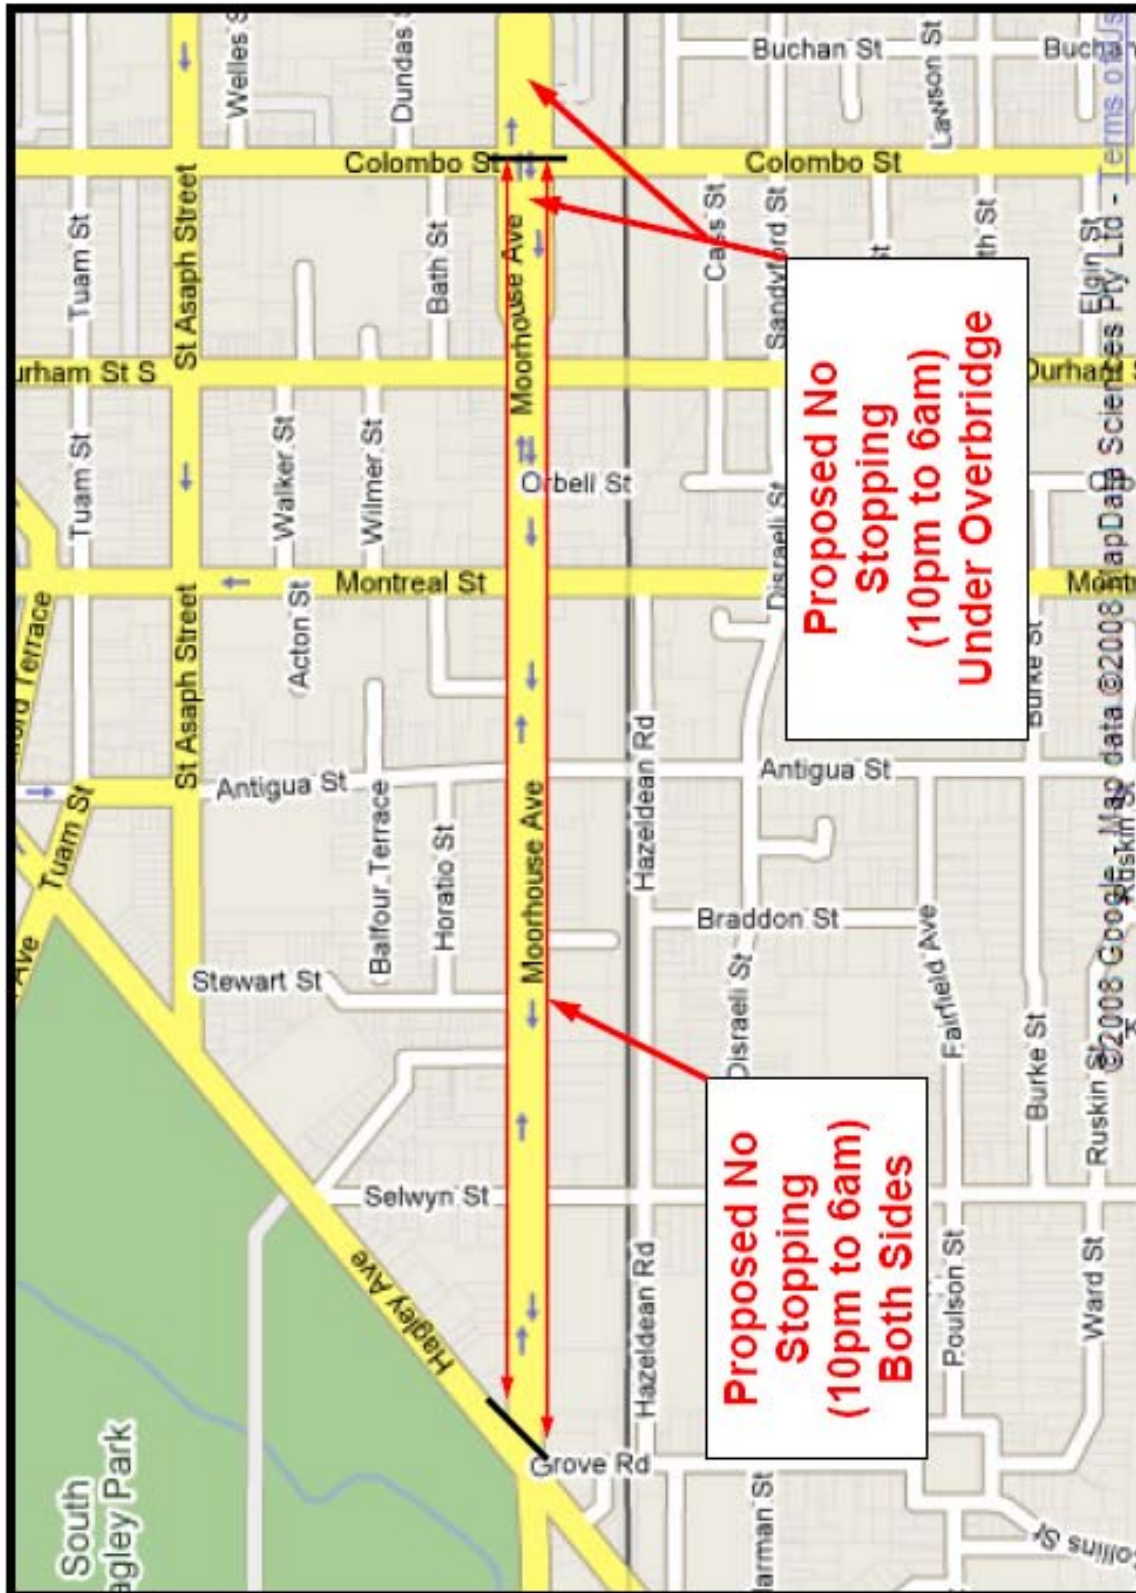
Buchan St
Bucha
Lawson St
Welles St
Dundas St
Colombo St
Colombo St
Cass St
Sandyford St
Tuam St
St Asaph Street
Bath St
Moorhouse Ave
urham St S
Durham S
Tuam St
Walker St
Wilmer St
Orbell St
Disraeli St
Montreal St
Mont
Acton St
St Asaph Street
Hazeldean Rd
Burke St
Antigua St
Antigua St
Tuam St
Balfour Terrace
Horatio St
Moorhouse Ave
Braddon St
Fairfield Ave
Stewart St
Disraeli St
Burke St
Ruskin St
Selwyn St
Hagley Ave
Hazeldean Rd
Poulson St
Ward St
Grove Rd
South Hagley Park
Collins St

Proposed No Stopping (10pm to 6am) Under Overbridge

Proposed No Stopping (10pm to 6am) Both Sides

©2008 Google - Map data ©2008 MapData Sciences Pty Ltd - Terms of Use